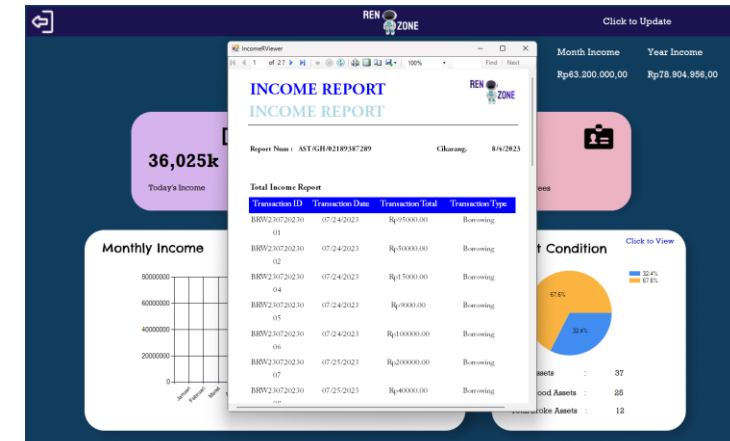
REN ZONE

Click to Update

Month Income
Rp63.200.000,00

Year Income
Rp78.904.956,00

IncomeRViewer

1 of 27

100%

Find | Next

INCOME REPORT
INCOME REPORT

REN ZONE

Report Num : AST/GH/#2189387289

Cikarang, 8/4/2023

Total Income Report

| Transaction ID | Transaction Date | Transaction Total | Transaction Type |
|---|---|---|---|
| BRW23072023001 | 07/24/2023 | Rp95000.00 | Borrowing |
| BRW23072023002 | 07/24/2023 | Rp50000.00 | Borrowing |
| BRW23072023004 | 07/24/2023 | Rp15000.00 | Borrowing |
| BRW23072023005 | 07/24/2023 | Rp9000.00 | Borrowing |
| BRW23072023006 | 07/24/2023 | Rp100000.00 | Borrowing |
| BRW23072023007 | 07/25/2023 | Rp200000.00 | Borrowing |
| BRW23072023 | 07/25/2023 | Rp40000.00 | Borrowing |

36,025k
Today's Income

ees

Monthly Income

80000000
60000000
40000000
20000000
0

Januari
Februari
Maret

t Condition

Click to View

32.4%
67.6%

67.6%
32.4%

ssets : 37
ood Assets : 25
Total Broke Assets : 12